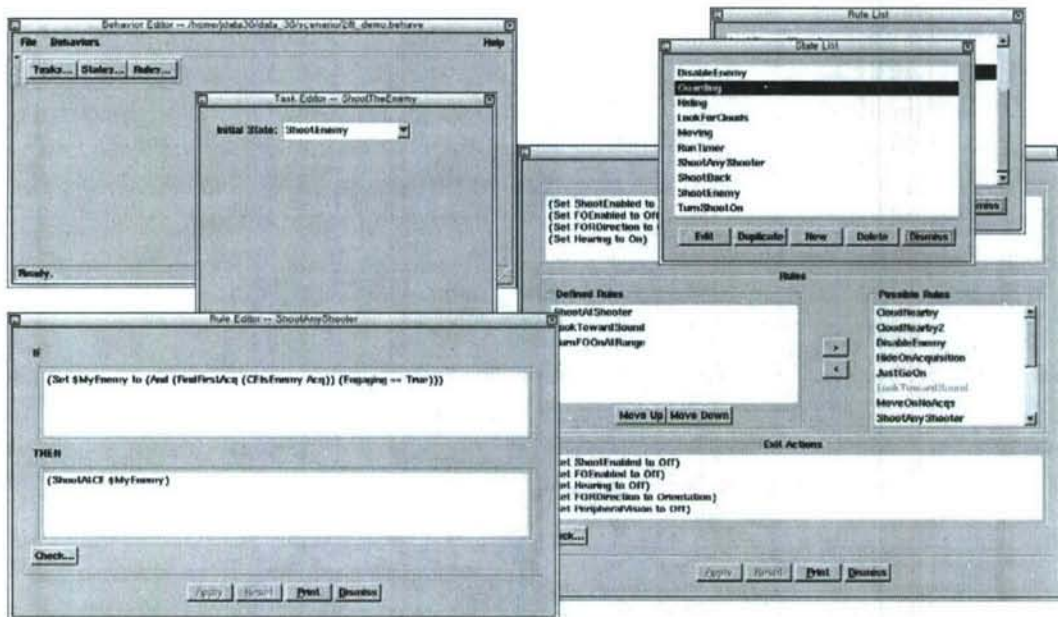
Behavior Editor -- /home/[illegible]/data_30/scenario/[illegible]_demo.behave

File Behaviors Help

Tasks... States... Rules...

Ready.

Task Editor -- ShootTheEnemy

Initial State: ShootEnemy

Rule List

State List

DisableEnemy
Overlking
Hiding
LookForClouds
Moving
RunTimer
ShootAnyShooter
ShootBack
ShootEnemy
TurnShootOn

Edit Duplicate New Delete Dismiss

(Set ShootEnabled to
(Set FOEnabled to Off
(Set FORDirection to
(Set Hearing to On)

Rules

Defined Rules
ShootAtShooter
LookTowardSound
TurnFOOnAtRange

Move Up Move Down

Possible Rules
CloudNearby
CloudNearby2
DisableEnemy
HideOnAcquisition
JustGoOn
LookTowardSound
MoveOnNoAcq
ShootAnyShooter

Exit Actions
(Set ShootEnabled to Off)
(Set FOEnabled to Off)
(Set Hearing to Off)
(Set FORDirection to Orientation)
(Set PeripheralVision to Off)

Check...

Apply Revert Print Dismiss

Rule Editor -- ShootAnyShooter

IF

(Set $MyEnemy to (And (FindFirstAcq (CFIsEnemy Acq)) (Engaging == True)))

THEN

(ShootAtCF $MyEnemy)

Check...

Apply Revert Print Dismiss